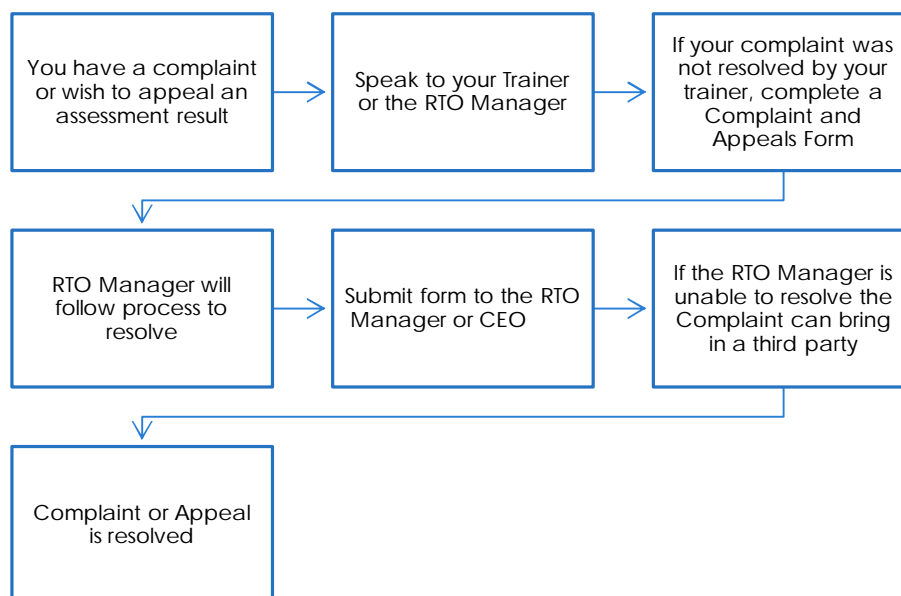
You have a complaint or wish to appeal an assessment result

Speak to your Trainer or the RTO Manager

If your complaint was not resolved by your trainer, complete a Complaint and Appeals Form

RTO Manager will follow process to resolve

Submit form to the RTO Manager or CEO

If the RTO Manager is unable to resolve the Complaint can bring in a third party

Complaint or Appeal is resolved